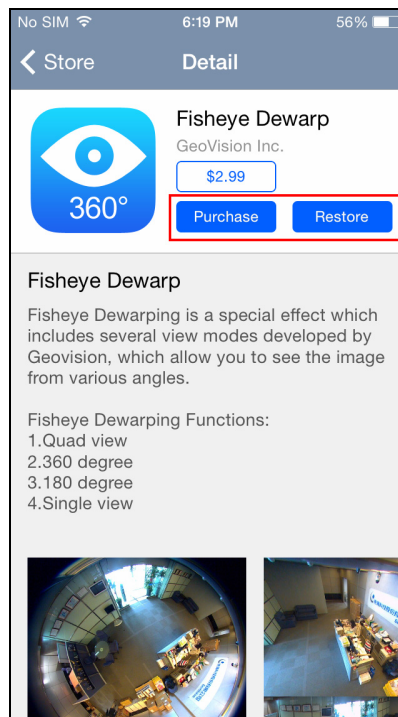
No SIM 6:19 PM 56%

Store

Detail

360°

Fisheye Dewarp

GeoVision Inc.

$2.99

Purchase

Restore

Fisheye Dewarp

Fisheye Dewarping is a special effect which includes several view modes developed by Geovision, which allow you to see the image from various angles.

Fisheye Dewarping Functions:
1.Quad view
2.360 degree
3.180 degree
4.Single view